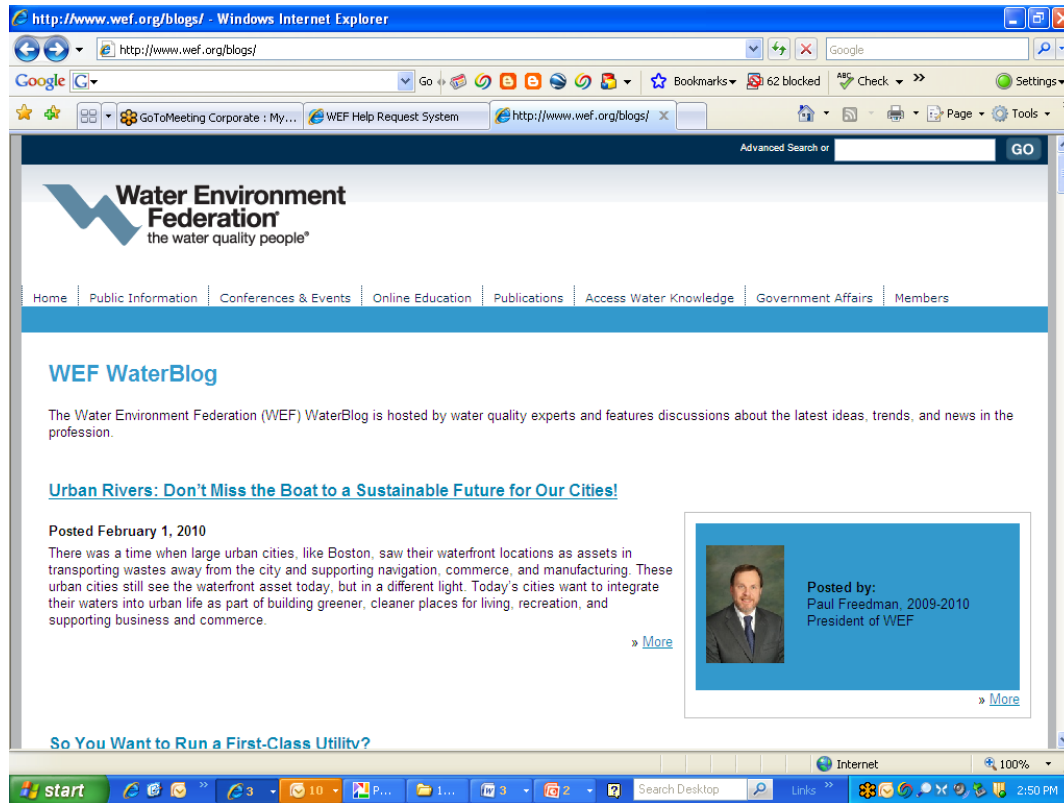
http://www.wef.org/blogs/ - Windows Internet Explorer

http://www.wef.org/blogs/

Google

Google G

Go

Bookmarks 62 blocked Check Settings

GoToMeeting Corporate : My... WEF Help Request System http://www.wef.org/blogs/

Page Tools

Advanced Search or GO

Water Environment Federation the water quality people®

Home | Public Information | Conferences & Events | Online Education | Publications | Access Water Knowledge | Government Affairs | Members

WEF WaterBlog

The Water Environment Federation (WEF) WaterBlog is hosted by water quality experts and features discussions about the latest ideas, trends, and news in the profession.

Urban Rivers: Don't Miss the Boat to a Sustainable Future for Our Cities!

Posted February 1, 2010

There was a time when large urban cities, like Boston, saw their waterfront locations as assets in transporting wastes away from the city and supporting navigation, commerce, and manufacturing. These urban cities still see the waterfront asset today, but in a different light. Today's cities want to integrate their waters into urban life as part of building greener, cleaner places for living, recreation, and supporting business and commerce.

» More

Posted by:
Paul Freedman, 2009-2010 President of WEF

» More

So You Want to Run a First-Class Utility?

Internet 100%

start 3 10 P... 1... 3 2 Search Desktop Links 2:50 PM